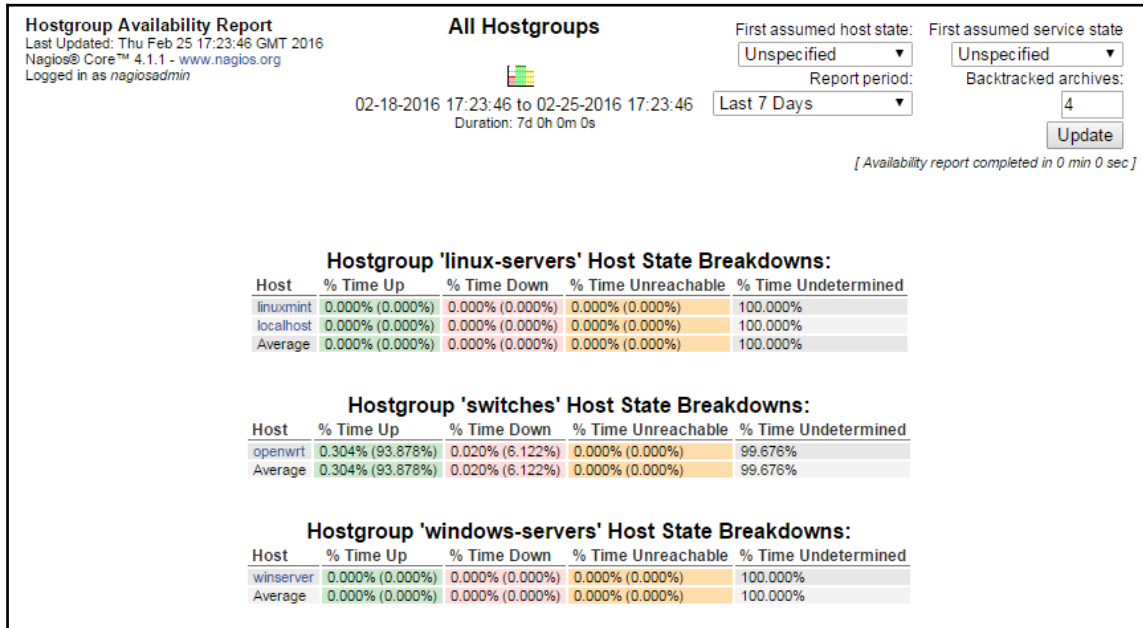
Hostgroup Availability Report
Last Updated: Thu Feb 25 17:23:46 GMT 2016
Nagios® Core™ 4.1.1 - www.nagios.org
Logged in as nagiosadmin

All Hostgroups

02-18-2016 17:23:46 to 02-25-2016 17:23:46
Duration: 7d 0h 0m 0s

First assumed host state:
Unspecified
First assumed service state
Unspecified
Report period:
Last 7 Days
Backtracked archives:
4
Update

[ Availability report completed in 0 min 0 sec ]

Hostgroup 'linux-servers' Host State Breakdowns:

| Host | % Time Up | % Time Down | % Time Unreachable | % Time Undetermined |
|---|---|---|---|---|
| linuxmint | 0.000% (0.000%) | 0.000% (0.000%) | 0.000% (0.000%) | 100.000% |
| localhost | 0.000% (0.000%) | 0.000% (0.000%) | 0.000% (0.000%) | 100.000% |
| Average | 0.000% (0.000%) | 0.000% (0.000%) | 0.000% (0.000%) | 100.000% |

Hostgroup 'switches' Host State Breakdowns:

| Host | % Time Up | % Time Down | % Time Unreachable | % Time Undetermined |
|---|---|---|---|---|
| openwrt | 0.304% (93.878%) | 0.020% (6.122%) | 0.000% (0.000%) | 99.676% |
| Average | 0.304% (93.878%) | 0.020% (6.122%) | 0.000% (0.000%) | 99.676% |

Hostgroup 'windows-servers' Host State Breakdowns:

| Host | % Time Up | % Time Down | % Time Unreachable | % Time Undetermined |
|---|---|---|---|---|
| winserver | 0.000% (0.000%) | 0.000% (0.000%) | 0.000% (0.000%) | 100.000% |
| Average | 0.000% (0.000%) | 0.000% (0.000%) | 0.000% (0.000%) | 100.000% |